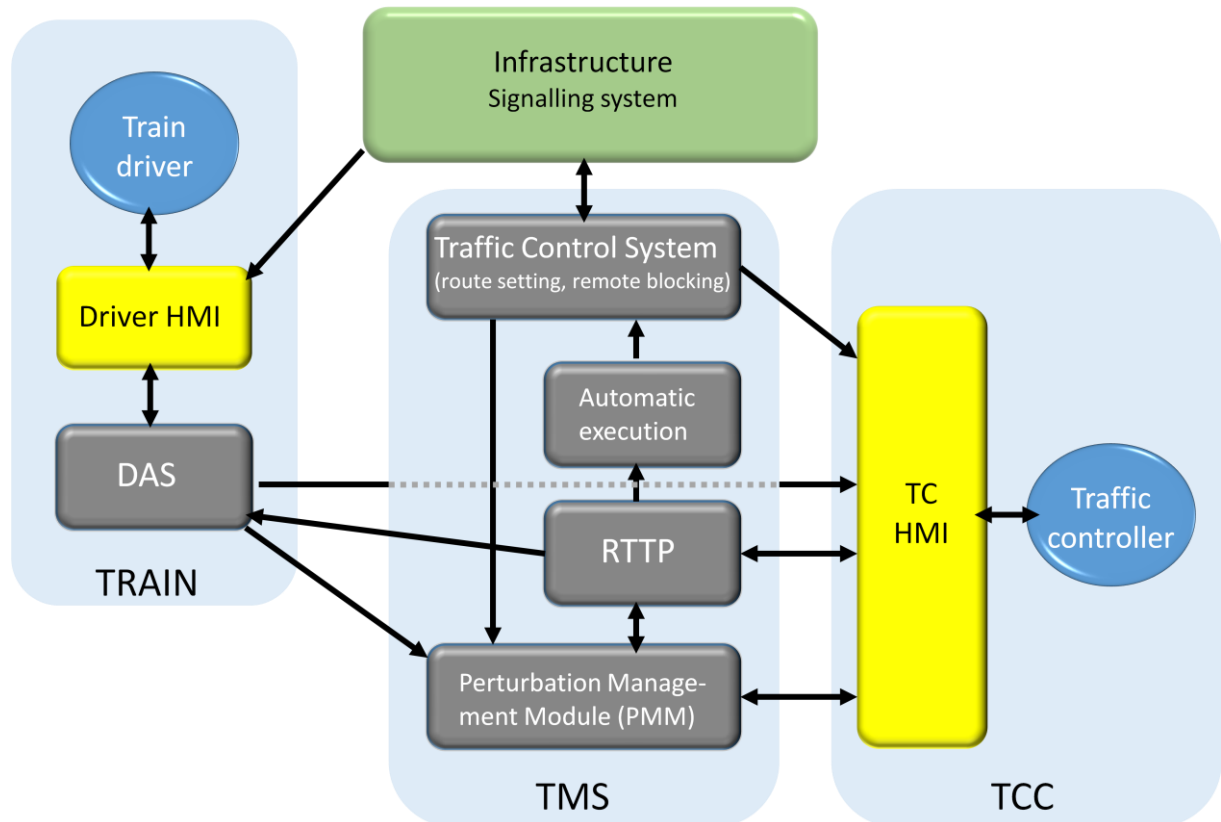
Infrastructure
Signalling system

Train driver

Driver HMI

DAS

TRAIN

Traffic Control System
(route setting, remote blocking)

Automatic execution

RTTP

Perturbation Management Module (PMM)

TMS

TC HMI

Traffic controller

TCC